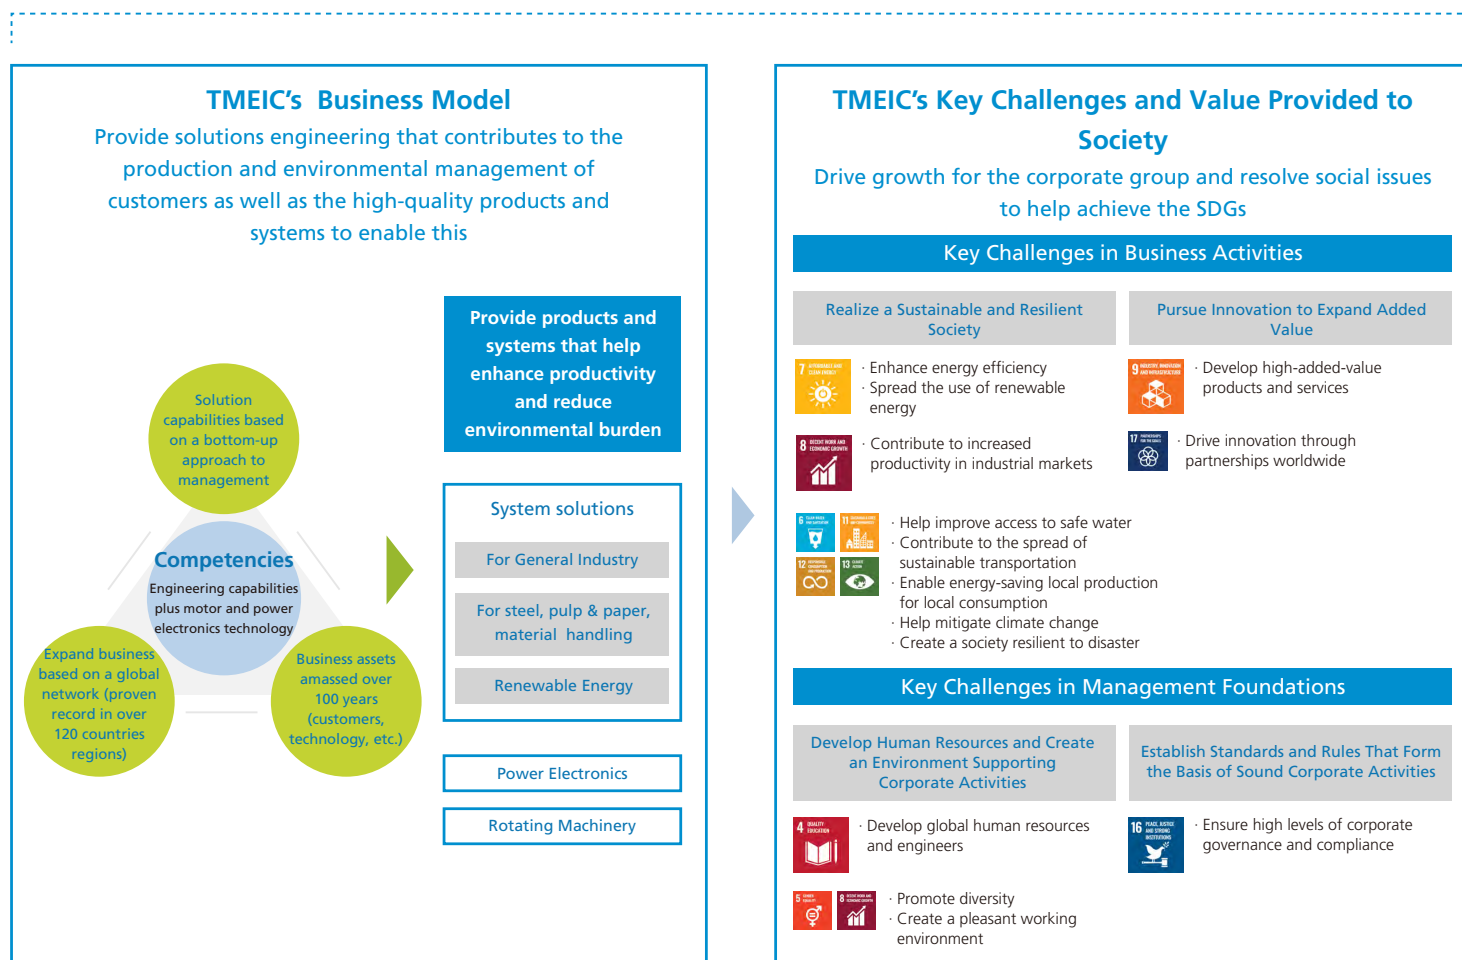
TMEIC's Business Model

Provide solutions engineering that contributes to the production and environmental management of customers as well as the high-quality products and systems to enable this

Solution capabilities based on a bottom-up approach to management

Competencies
Engineering capabilities plus motor and power electronics technology

Expand business based on a global network (proven record in over 120 countries regions)

Business assets amassed over 100 years (customers, technology, etc.)

Provide products and systems that help enhance productivity and reduce environmental burden

System solutions

For General Industry

For steel, pulp & paper, material handling

Renewable Energy

Power Electronics

Rotating Machinery

TMEIC's Key Challenges and Value Provided to Society

Drive growth for the corporate group and resolve social issues to help achieve the SDGs

Key Challenges in Business Activities

Realize a Sustainable and Resilient Society

Pursue Innovation to Expand Added Value

· Enhance energy efficiency
· Spread the use of renewable energy

· Develop high-added-value products and services

· Contribute to increased productivity in industrial markets

· Drive innovation through partnerships worldwide

· Help improve access to safe water
· Contribute to the spread of sustainable transportation
· Enable energy-saving local production for local consumption
· Help mitigate climate change
· Create a society resilient to disaster

Key Challenges in Management Foundations

Develop Human Resources and Create an Environment Supporting Corporate Activities

Establish Standards and Rules That Form the Basis of Sound Corporate Activities

· Develop global human resources and engineers

· Ensure high levels of corporate governance and compliance

· Promote diversity
· Create a pleasant working environment